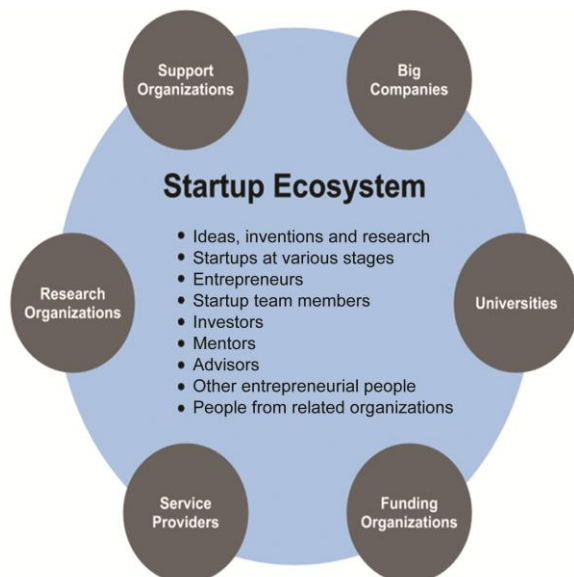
Support Organizations

Big Companies

Startup Ecosystem

- Ideas, inventions and research
- Startups at various stages
- Entrepreneurs
- Startup team members
- Investors
- Mentors
- Advisors
- Other entrepreneurial people
- People from related organizations

Research Organizations

Universities

Service Providers

Funding Organizations